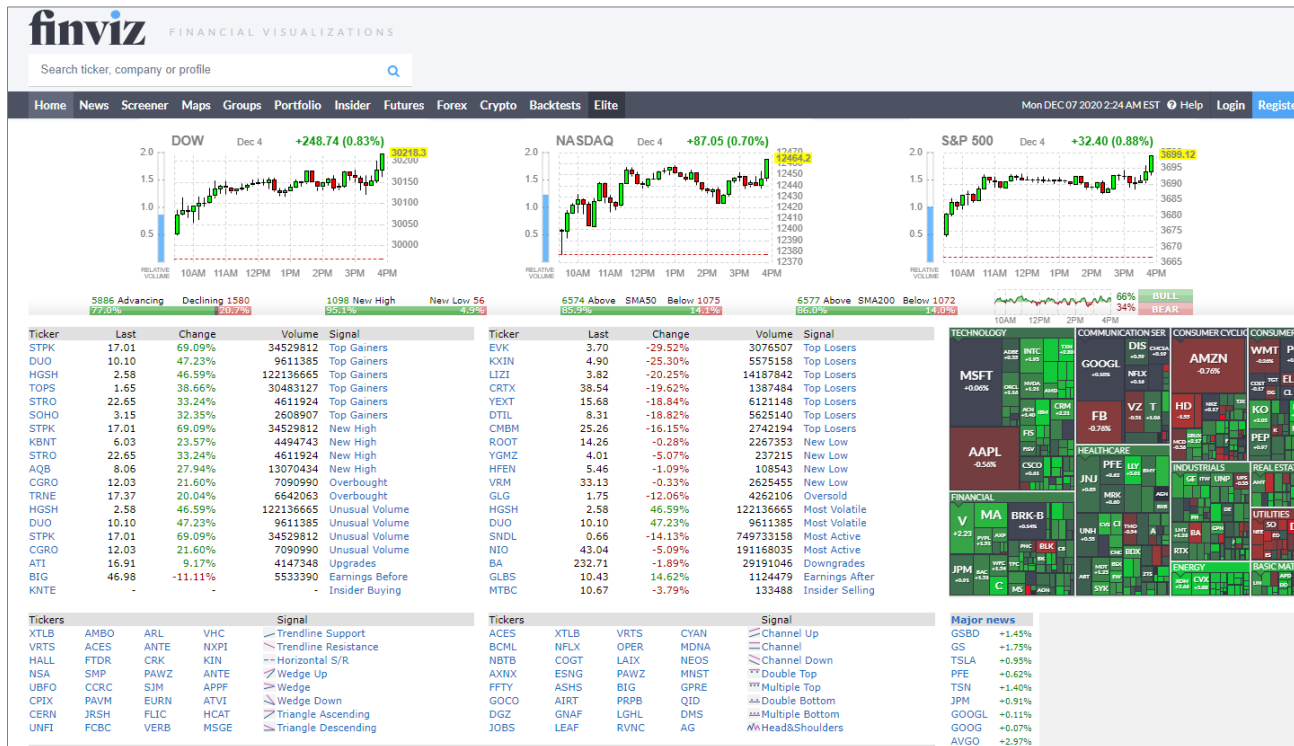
finviz FINANCIAL VISUALIZATIONS

Search ticker, company or profile

Home News Screener Maps Groups Portfolio Insider Futures Forex Crypto Backtests Elite

Mon DEC 07 2020 2:24 AM EST Help Login Register

DOW Dec 4 +248.74 (0.83%) 30218.3
2.0 1.5 1.0 0.5 RELATIVE VOLUME
30200 30150 30100 30050 30000
10AM 11AM 12PM 1PM 2PM 3PM 4PM

NASDAQ Dec 4 +87.05 (0.70%) 12464.2
2.0 1.5 1.0 0.5 RELATIVE VOLUME
12470 12460 12450 12440 12430 12420 12410 12400 12390 12380 12370
10AM 11AM 12PM 1PM 2PM 3PM 4PM

S&P 500 Dec 4 +32.40 (0.88%) 3699.12
2.0 1.5 1.0 0.5 RELATIVE VOLUME
3695 3690 3685 3680 3675 3670 3665
10AM 11AM 12PM 1PM 2PM 3PM 4PM

5886 Advancing Declining 1580
77.0% 20.7%
1098 New High New Low 56
95.1% 4.9%
6574 Above SMA50 Below 1075
85.9% 14.1%
6577 Above SMA200 Below 1072
86.0% 14.0%
10AM 12PM 2PM 4PM
66% BULL
34% BEAR

| Ticker | Last | Change | Volume | Signal |
|---|---|---|---|---|
| STPK | 17.01 | 69.09% | 34529812 | Top Gainers |
| DUO | 10.10 | 47.23% | 9611385 | Top Gainers |
| HGSH | 2.58 | 46.59% | 122136665 | Top Gainers |
| TOPS | 1.65 | 38.66% | 30483127 | Top Gainers |
| STRO | 22.65 | 33.24% | 4611924 | Top Gainers |
| SOHO | 3.15 | 32.35% | 2608907 | Top Gainers |
| STPK | 17.01 | 69.09% | 34529812 | New High |
| KBNT | 6.03 | 23.57% | 4494743 | New High |
| STRO | 22.65 | 33.24% | 4611924 | New High |
| AQB | 8.06 | 27.94% | 13070434 | New High |
| CGRO | 12.03 | 21.60% | 7090990 | Overbought |
| TRNE | 17.37 | 20.04% | 6642063 | Overbought |
| HGSH | 2.58 | 46.59% | 122136665 | Unusual Volume |
| DUO | 10.10 | 47.23% | 9611385 | Unusual Volume |
| STPK | 17.01 | 69.09% | 34529812 | Unusual Volume |
| CGRO | 12.03 | 21.60% | 7090990 | Unusual Volume |
| ATI | 16.91 | 9.17% | 4147348 | Upgrades |
| BIG | 46.98 | -11.11% | 5533390 | Earnings Before |
| KNTE | - | - | - | Insider Buying |

| Ticker | Last | Change | Volume | Signal |
|---|---|---|---|---|
| EVK | 3.70 | -29.52% | 3076507 | Top Losers |
| KXIN | 4.90 | -25.30% | 5575158 | Top Losers |
| LIZI | 3.82 | -20.25% | 14187842 | Top Losers |
| CRTX | 38.54 | -19.62% | 1387484 | Top Losers |
| YEXT | 15.68 | -18.84% | 6121148 | Top Losers |
| DTIL | 8.31 | -18.82% | 5625140 | Top Losers |
| CMBM | 25.26 | -16.15% | 2742194 | Top Losers |
| ROOT | 14.26 | -0.28% | 2267353 | New Low |
| YGMZ | 4.01 | -5.07% | 237215 | New Low |
| HFEN | 5.46 | -1.09% | 108543 | New Low |
| VRM | 33.13 | -0.33% | 2625455 | New Low |
| GLG | 1.75 | -12.06% | 4262106 | Oversold |
| HGSH | 2.58 | 46.59% | 122136665 | Most Volatile |
| DUO | 10.10 | 47.23% | 9611385 | Most Volatile |
| SNDL | 0.66 | -14.13% | 749733158 | Most Active |
| NIO | 43.04 | -5.09% | 191168035 | Most Active |
| BA | 232.71 | -1.89% | 29191046 | Downgrades |
| GLBS | 10.43 | 14.62% | 1124479 | Earnings After |
| MTBC | 10.67 | -3.79% | 133488 | Insider Selling |

TECHNOLOGY MSFT +0.06% AAPL -0.56% ADBE INTC NVDA ORCL CRM FIS CSCO TXN ACN IBM
COMMUNICATION SER GOOGL +0.00% DIS NFLX FB -0.76% VZ T CMCSA
CONSUMER CYCLIC AMZN -0.76% HD NKE MCD SBUX
CONSUMER WMT COST KO PEP
HEALTHCARE JNJ PFE LLY MRK ABBV UNH CVS TMO ABT AMGN BDX MDT SYK
INDUSTRIALS GE MMM UNP UPS HON LMT BA RTX CAT
REAL ESTATE AMT
UTILITIES SO
ENERGY XOM CVX
BASIC MAT
FINANCIAL V MA BRK-B +0.14% PYPL BAC PNC BLK C JPM AXP SCHW GS MS WFC

| Tickers | | | | Signal |
|---|---|---|---|---|
| XTLB | AMBO | ARL | VHC | Trendline Support |
| VRTS | ACES | ANTE | NXPI | Trendline Resistance |
| HALL | FTDR | CRK | KIN | Horizontal S/R |
| NSA | SMP | PAWZ | ANTE | Wedge Up |
| UBFO | CCRC | SJM | APPF | Wedge |
| CPIX | PAVM | EURN | ATVI | Wedge Down |
| CERN | JRSH | FLIC | HCAT | Triangle Ascending |
| UNFI | FCBC | VERB | MSGE | Triangle Descending |

| Tickers | | | | Signal |
|---|---|---|---|---|
| ACES | XTLB | VRTS | CYAN | Channel Up |
| BCML | NFLX | OPER | MDNA | Channel |
| NBTB | COGT | LAIX | NEOS | Channel Down |
| AXNX | ESNG | PAWZ | MNST | Double Top |
| FFTY | ASHS | BIG | GPRE | Multiple Top |
| GOCO | AIRT | PRPB | QID | Double Bottom |
| DGZ | GNAF | LGHL | DMS | Multiple Bottom |
| JOBS | LEAF | RVNC | AG | Head&Shoulders |

Major news
GSBD +1.45%
GS +1.75%
TSLA +0.95%
PFE +0.62%
TSN +1.40%
JPM +0.91%
GOOGL +0.11%
GOOG +0.07%
AVGO +2.97%